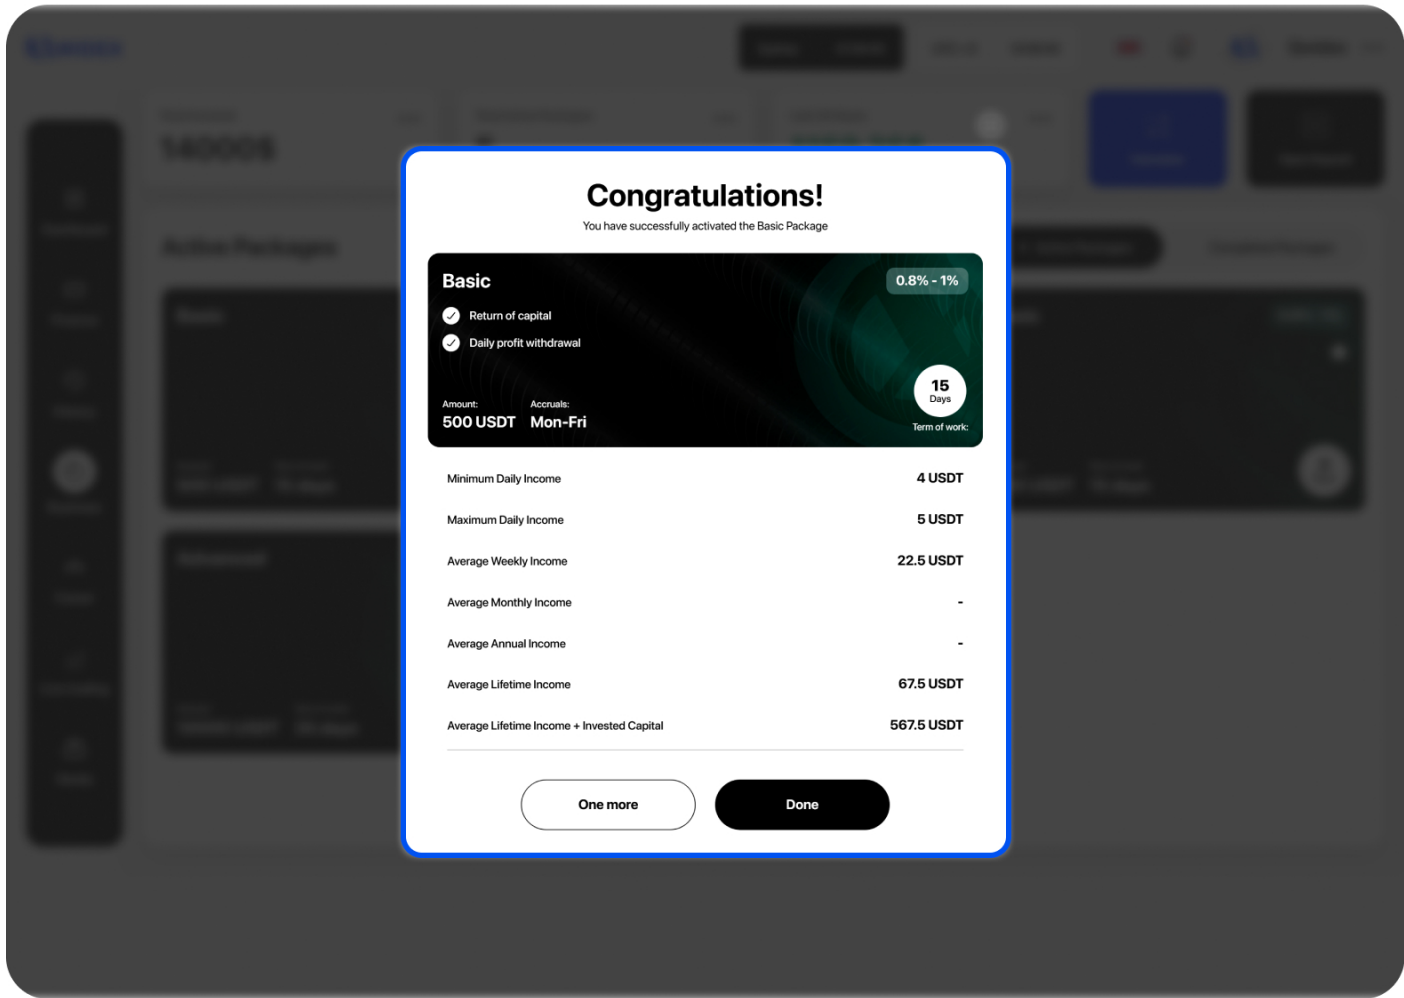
Congratulations!

You have successfully activated the Basic Package

Basic

0.8% - 1%

Return of capital

Daily profit withdrawal

Amount:
500 USDT

Accruals:
Mon-Fri

15
Days

Term of work:

| Minimum Daily Income | 4 USDT |
|---|---|
| Maximum Daily Income | 5 USDT |
| Average Weekly Income | 22.5 USDT |
| Average Monthly Income | - |
| Average Annual Income | - |
| Average Lifetime Income | 67.5 USDT |
| Average Lifetime Income + Invested Capital | 567.5 USDT |

One more

Done